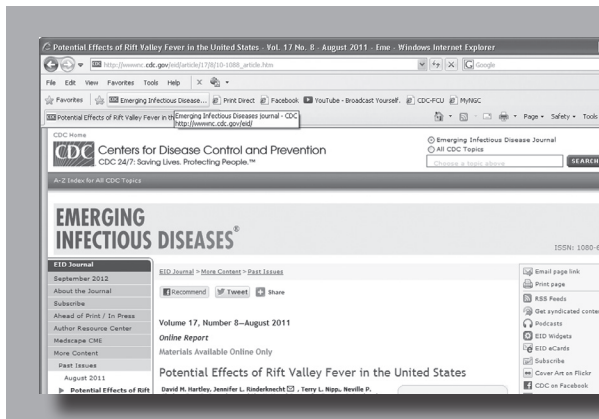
Potential Effects of Rift Valley Fever in the United States - Vol. 17 No. 8 - August 2011 - Eme - Windows Internet Explorer

http://wwwnc.cdc.gov/eid/article/17/8/10-1088_article.htm

Google

File Edit View Favorites Tools Help

Favorites

Emerging Infectious Disease...

Print Direct

Facebook

YouTube - Broadcast Yourself.

CDC-FCU

MyNGC

Potential Effects of Rift Valley Fever in th

Emerging Infectious Diseases journal - CDC
http://wwwnc.cdc.gov/eid/

Page Safety Tools

CDC Home

CDC Centers for Disease Control and Prevention
CDC 24/7: Saving Lives. Protecting People.™

Emerging Infectious Disease Journal
All CDC Topics

Choose a topic above

SEARCH

A-Z Index for All CDC Topics

EMERGING INFECTIOUS DISEASES®

ISSN: 1080-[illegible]

EID Journal
September 2012
About the Journal
Subscribe
Ahead of Print / In Press
Author Resource Center
Medscape CME
More Content
Past Issues
August 2011
Potential Effects of Rift

EID Journal > More Content > Past Issues

Recommend Tweet Share

Volume 17, Number 8—August 2011
Online Report
Materials Available Online Only

Potential Effects of Rift Valley Fever in the United States

David M. Hartley, Jennifer L. Rinderknecht , Terry L. Nipp, Neville P.

Email page link
Print page
RSS Feeds
Get syndicated conte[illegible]
Podcasts
EID Widgets
EID eCards
Subscribe
Cover Art on Flickr
CDC on Facebook